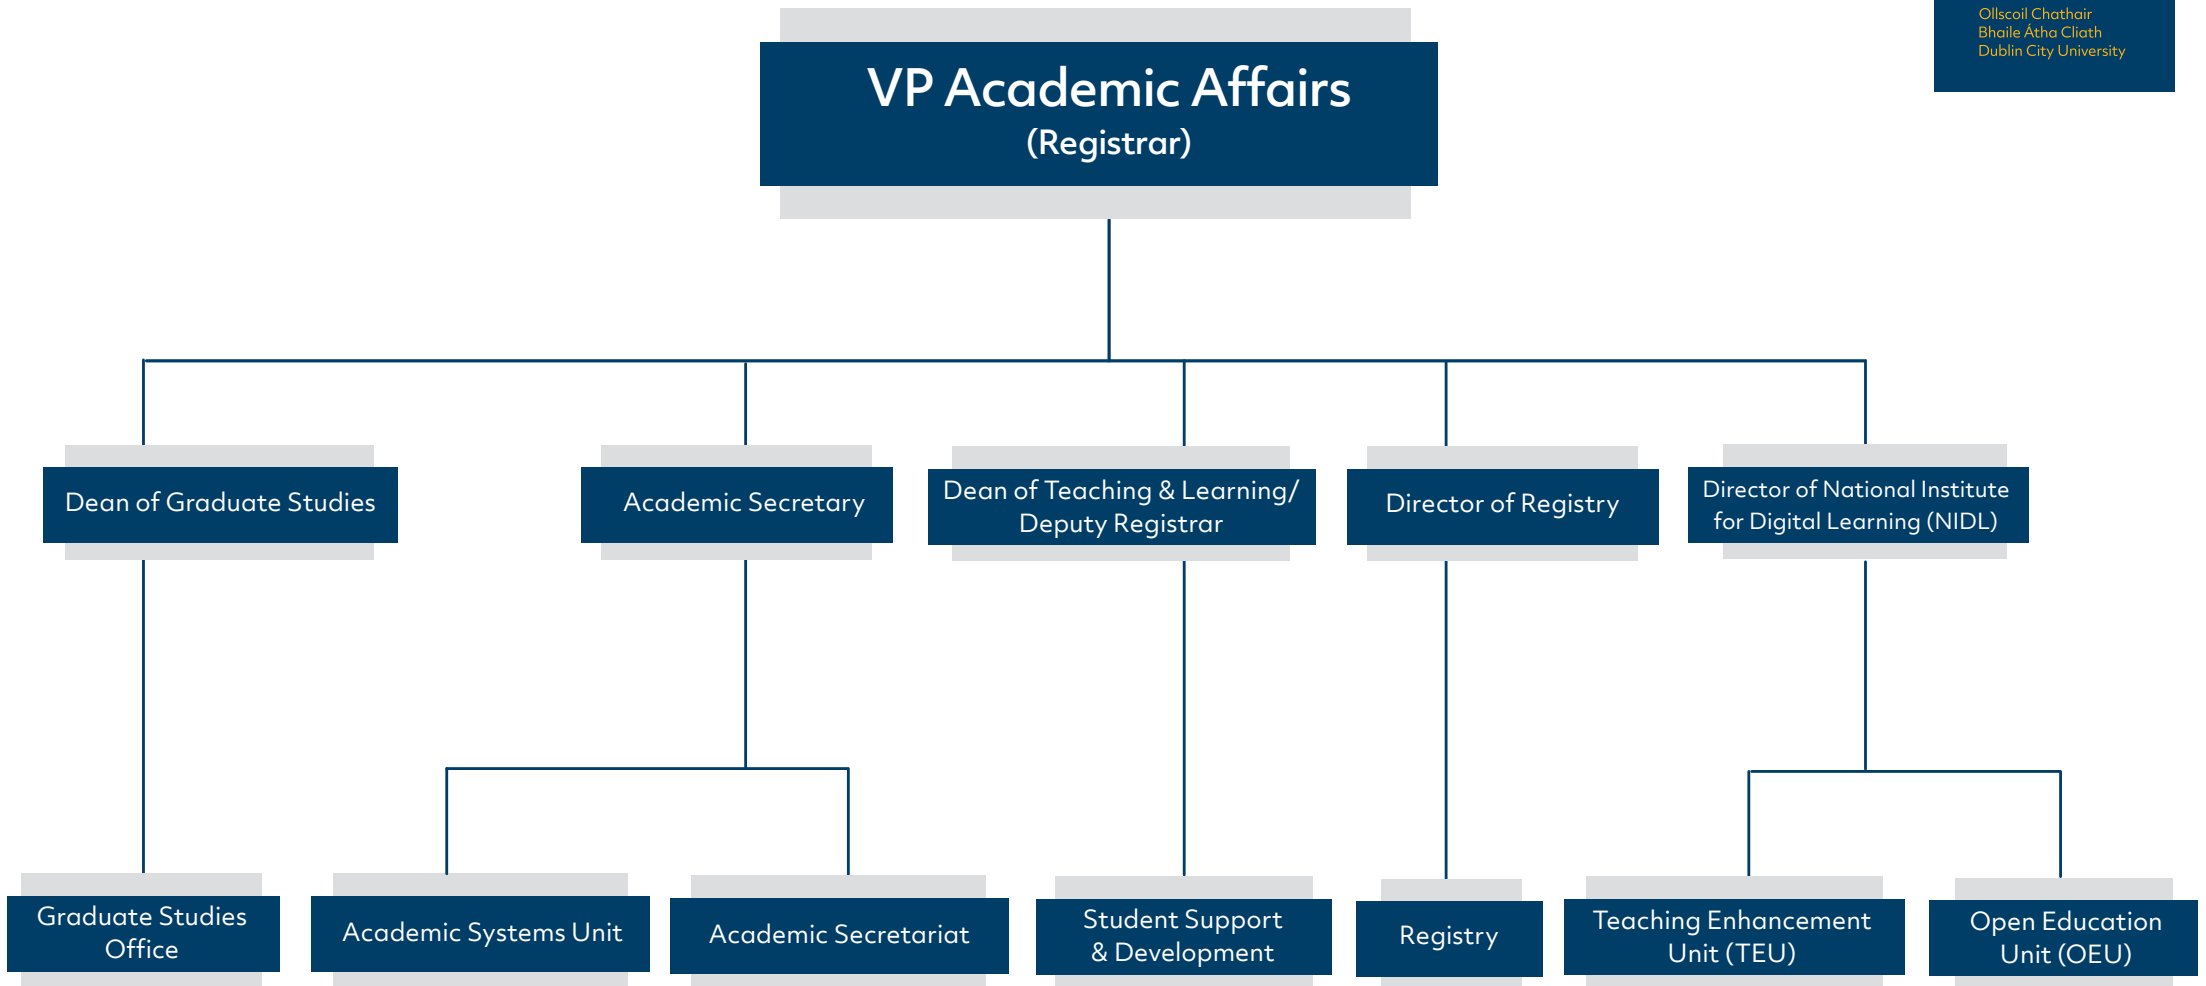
Ollscoil Chathair Bhaile Átha Cliath Dublin City University

VP Academic Affairs
(Registrar)

Dean of Graduate Studies

Academic Secretary

Dean of Teaching & Learning/ Deputy Registrar

Director of Registry

Director of National Institute for Digital Learning (NIDL)

Graduate Studies Office

Academic Systems Unit

Academic Secretariat

Student Support & Development

Registry

Teaching Enhancement Unit (TEU)

Open Education Unit (OEU)